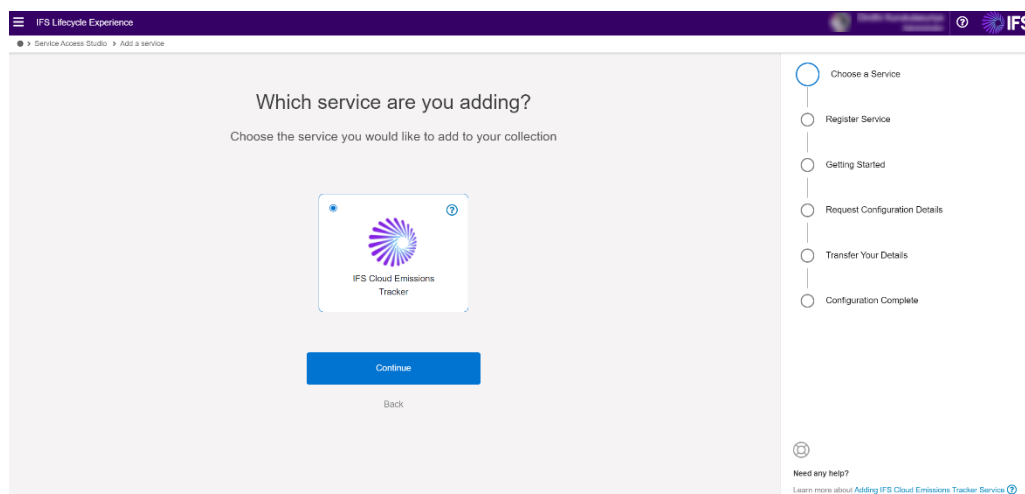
IFS Lifecycle Experience

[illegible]

IFS

> Service Access Studio > Add a service

Which service are you adding?

Choose the service you would like to add to your collection

IFS Cloud Emissions Tracker

Continue

Back

Choose a Service

Register Service

Getting Started

Request Configuration Details

Transfer Your Details

Configuration Complete

Need any help?

Learn more about Adding IFS Cloud Emissions Tracker Service